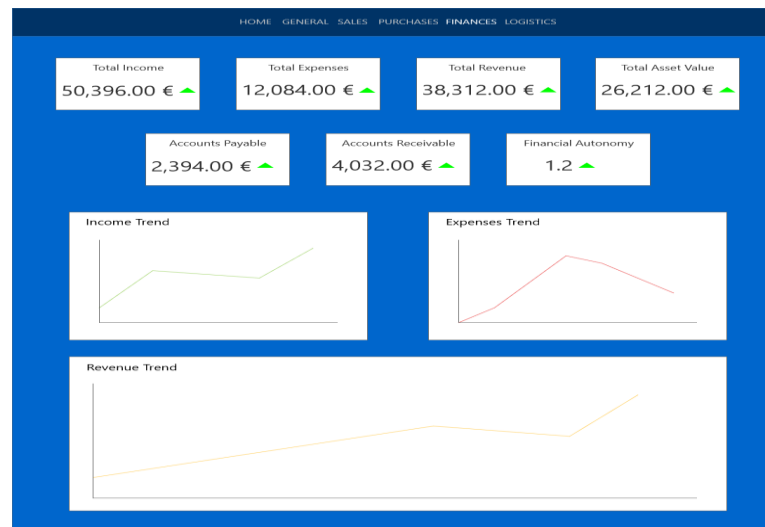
HOME GENERAL SALES PURCHASES FINANCES LOGISTICS

Total Income
50,396.00 €

Total Expenses
12,084.00 €

Total Revenue
38,312.00 €

Total Asset Value
26,212.00 €

Accounts Payable
2,394.00 €

Accounts Receivable
4,032.00 €

Financial Autonomy
1.2

Income Trend

Expenses Trend

Revenue Trend